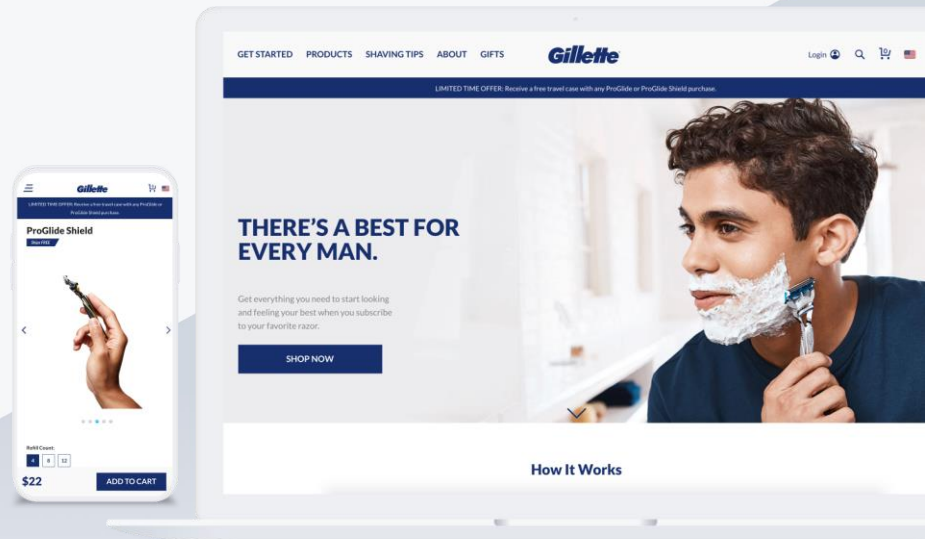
Gillette

LIMITED TIME OFFER: Receive a free travel case with any ProGlide or ProGlide Shield purchase.

ProGlide Shield

Ships FREE

Refill Count:

4 8 12

$22

ADD TO CART

GET STARTED PRODUCTS SHAVING TIPS ABOUT GIFTS

Gillette

Login

0

LIMITED TIME OFFER: Receive a free travel case with any ProGlide or ProGlide Shield purchase.

THERE'S A BEST FOR EVERY MAN.

Get everything you need to start looking and feeling your best when you subscribe to your favorite razor.

SHOP NOW

How It Works